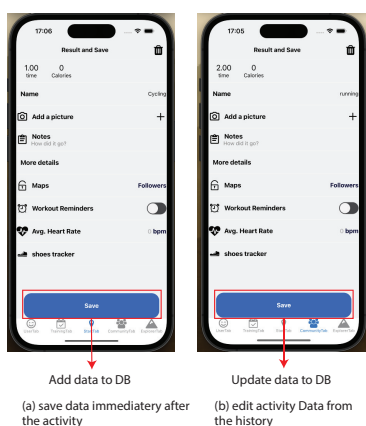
17:06

Result and Save

1.00
time

0
Calories

Name

Cycling

Add a picture

+

Notes
How did it go?

More details

Maps

Followers

Workout Reminders

Avg. Heart Rate

0 bpm

shoes tracker

Save

UserTab

TrainingTab

StartTab

CommunityTab

ExploreTab

Add data to DB

(a) save data immediatery after the activity

17:05

Result and Save

2.00
time

0
Calories

Name

running

Add a picture

+

Notes
How did it go?

More details

Maps

Followers

Workout Reminders

Avg. Heart Rate

0 bpm

shoes tracker

Save

UserTab

TrainingTab

StartTab

CommunityTab

ExploreTab

Update data to DB

(b) edit activity Data from the history